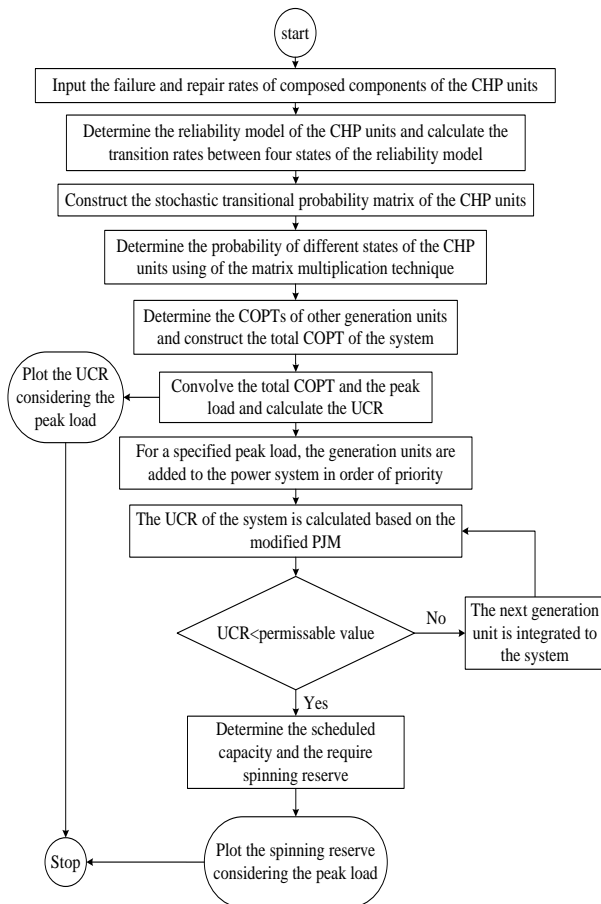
start

Input the failure and repair rates of composed components of the CHP units

Determine the reliability model of the CHP units and calculate the transition rates between four states of the reliability model

Construct the stochastic transitional probability matrix of the CHP units

Determine the probability of different states of the CHP units using of the matrix multiplication technique

Determine the COPTs of other generation units and construct the total COPT of the system

Plot the UCR considering the peak load

Convolve the total COPT and the peak load and calculate the UCR

For a specified peak load, the generation units are added to the power system in order of priority

The UCR of the system is calculated based on the modified PJM

UCR<permissable value

No

The next generation unit is integrated to the system

Yes

Determine the scheduled capacity and the require spinning reserve

Stop

Plot the spinning reserve considering the peak load